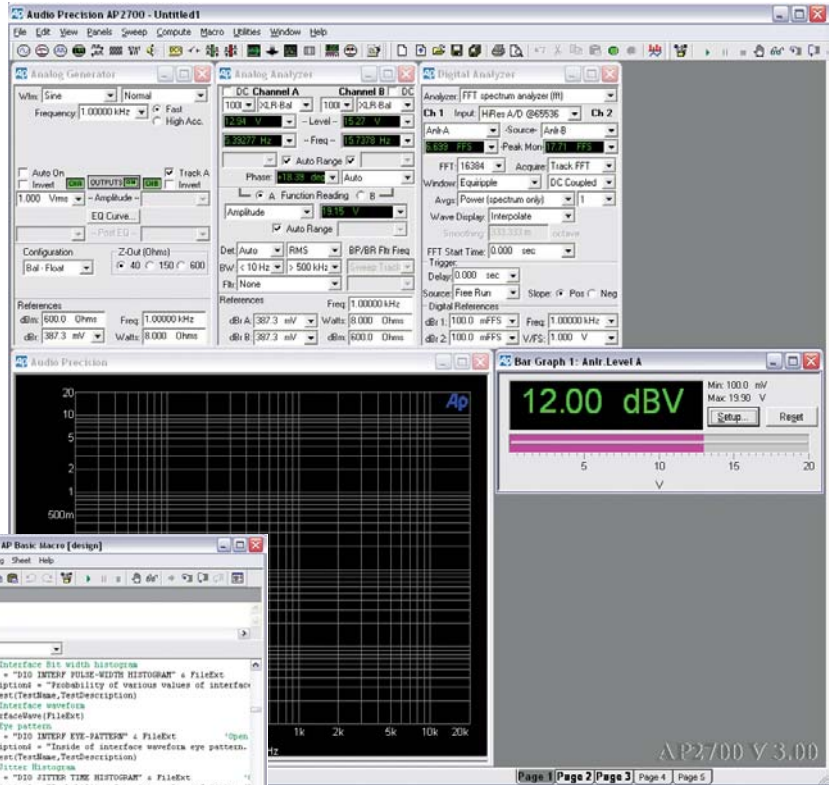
Audio Precision AP2700 - Untitled1

File Edit View Panels Sweep Compute Macro Utilities Window Help

Analog Generator

Wfm: Sine Normal
Frequency: 1.00000 kHz Fast High Acc.

Auto On Track A
Invert CH A OUTPUTS ON CH B Invert
1.000 Vrms - Amplitude -
EQ Curve...
- Post EQ -

Configuration
Bal - Float
Z-Out (Ohms)
40 150 600

References
dBm: 600.0 Ohms Freq: 1.00000 kHz
dBr: 387.3 mV Watts: 8.000 Ohms

Analog Analyzer

DC Channel A Channel B DC
100k XLR-Bal 100k XLR-Bal
12.94 V - Level - 15.27 V
3.39277 Hz - Freq - 15.7378 Hz
Auto Range
Phase: +18.39 deg Auto
A Function Reading B
Amplitude 19.15 V
Auto Range

Det: Auto RMS BP/BR Fltr Freq
BW: < 10 Hz > 500 kHz Sweep Track
Fltr: None

References Freq: 1.00000 kHz
dBr A: 387.3 mV Watts: 8.000 Ohms
dBr B: 387.3 mV dBm: 600.0 Ohms

Digital Analyzer

Analyzer: FFT spectrum analyzer (fft)
Ch 1 Input: HiRes A/D @65536 Ch 2
Anlr-A -Source- Anlr-B
6.639 FFS -Peak Mon- 17.71 FFS
FFT 16384 Acquire Track FFT
Window Equiripple DC Coupled
Avgs Power (spectrum only) 1
Wave Display Interpolate
Smoothing 333.333 m octave
FFT Start Time: 0.000 sec
Trigger
Delay: 0.000 sec
Source: Free Run Slope: Pos Neg
Digital References
dBr 1: 100.0 mFFS Freq: 1.00000 kHz
dBr 2: 100.0 mFFS V/FS: 1.000 V

Audio Precision

20
10
5
2
1
500m

1k 2k 5k 10k 20k

AP2700 V 3.00

Bar Graph 1: Anlr.Level A

12.00 dBV
Min: 100.0 mV
Max: 19.90 V
Setup... Reset
5 10 15 20
V

AP Basic Macro [design]
Sheet Help

Interface Bit width histogram
= "DIO INTERF PULSE-WIDTH HISTOGRAM" & FileExt
ription$ = "Probability of various values of interface
est(TestName,TestDescription)
Interface waveform
rfaceWave(FileExt)
Eye pattern
= "DIO INTERF EYE-PATTERN" & FileExt 'Open
ription$ = "Inside of interface waveform eye pattern.
est(TestName,TestDescription)
Jitter Histogram
= "DIO JITTER TIME HISTOGRAM" & FileExt

Page 1 Page 2 Page 3 Page 4 Page 5